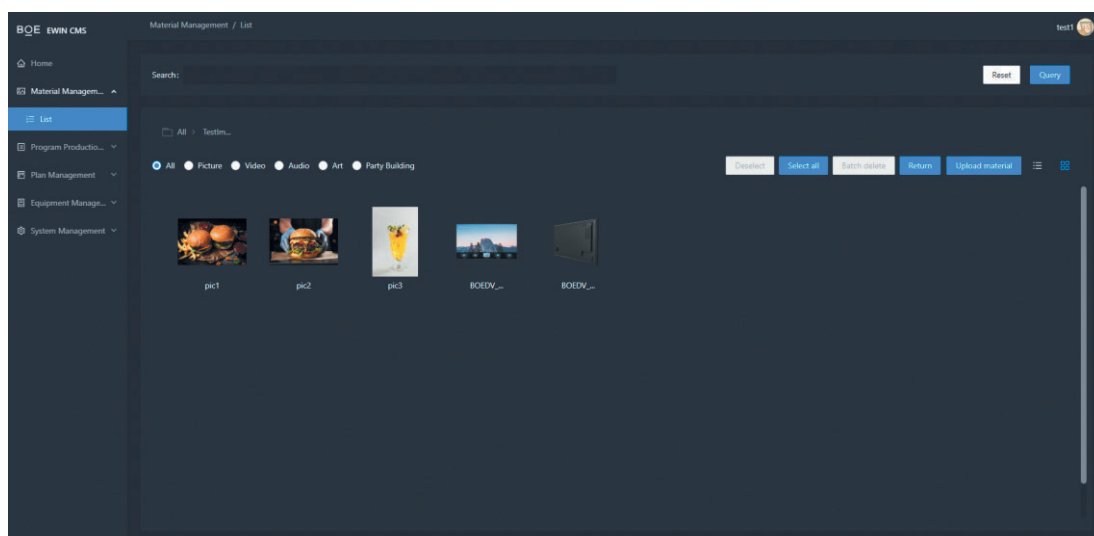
BOE EWIN CMS

Material Management / List

test1

Home

Material Managem...

List

Program Productio...

Plan Management

Equipment Manage...

System Management

Search:

Reset

Query

All > TestIm...

All Picture Video Audio Art Party Building

Deselect

Select all

Batch delete

Return

Upload material

pic1

pic2

pic3

BOEDV_...

BOEDV_...